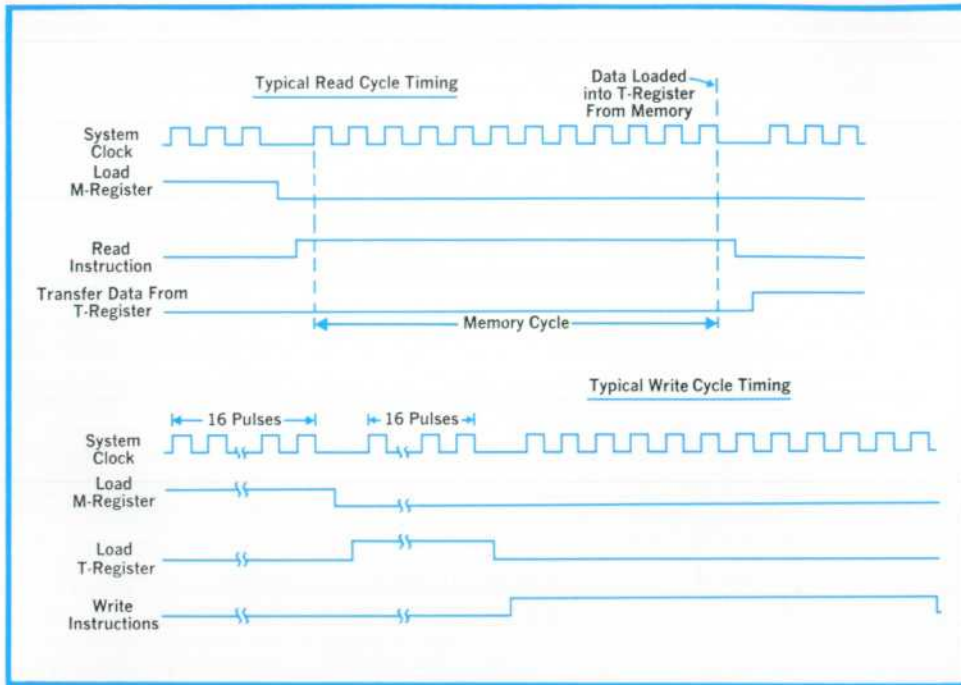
Typical Read Cycle Timing

Data Loaded into T-Register From Memory

System Clock

Load M-Register

Read Instruction

Transfer Data From T-Register

Memory Cycle

Typical Write Cycle Timing

16 Pulses

16 Pulses

System Clock

Load M-Register

Load T-Register

Write Instructions